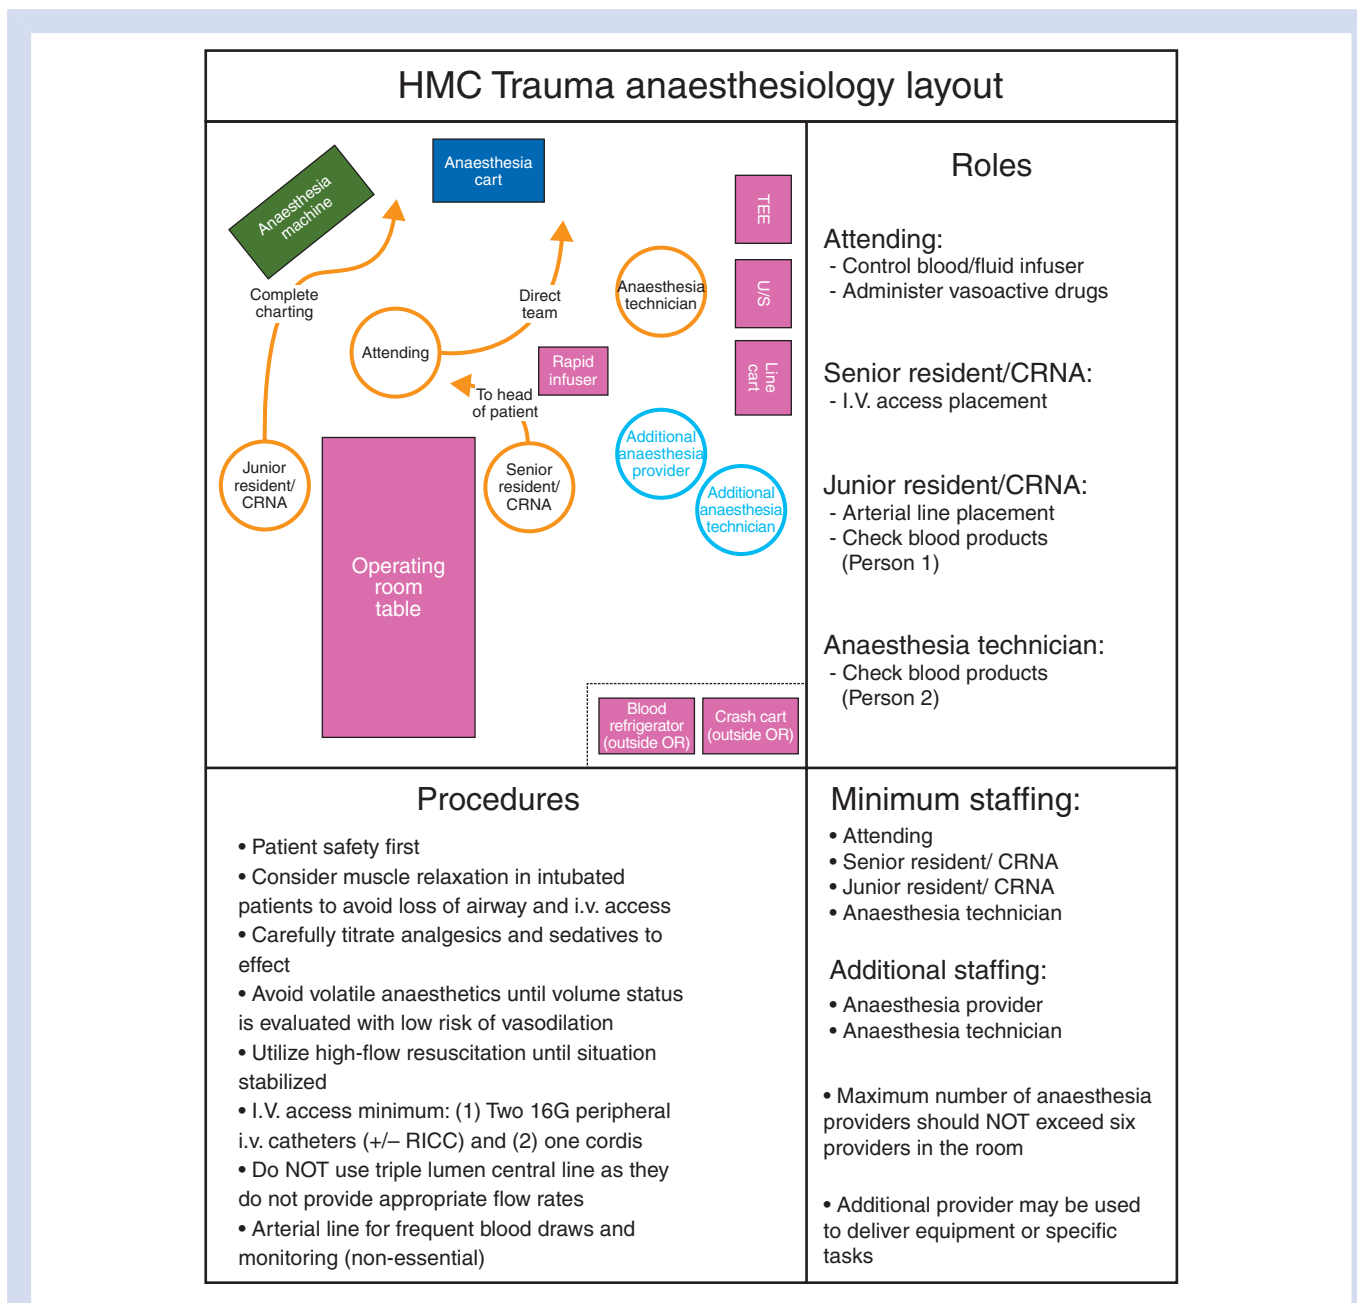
HMC Trauma anaesthesiology layout

Anaesthesia machine

Anaesthesia cart

TEE

U/S

Line cart

Complete charting

Direct team

Anaesthesia technician

Attending

Rapid infuser

To head of patient

Junior resident/ CRNA

Senior resident/ CRNA

Additional anaesthesia provider

Additional anaesthesia technician

Operating room table

Blood refrigerator (outside OR)

Crash cart (outside OR)

Roles

Attending:
- Control blood/fluid infuser
- Administer vasoactive drugs

Senior resident/CRNA:
- I.V. access placement

Junior resident/CRNA:
- Arterial line placement
- Check blood products (Person 1)

Anaesthesia technician:
- Check blood products (Person 2)

Procedures

• Patient safety first
• Consider muscle relaxation in intubated patients to avoid loss of airway and i.v. access
• Carefully titrate analgesics and sedatives to effect
• Avoid volatile anaesthetics until volume status is evaluated with low risk of vasodilation
• Utilize high-flow resuscitation until situation stabilized
• I.V. access minimum: (1) Two 16G peripheral i.v. catheters (+/– RICC) and (2) one cordis
• Do NOT use triple lumen central line as they do not provide appropriate flow rates
• Arterial line for frequent blood draws and monitoring (non-essential)

Minimum staffing:
• Attending
• Senior resident/ CRNA
• Junior resident/ CRNA
• Anaesthesia technician

Additional staffing:
• Anaesthesia provider
• Anaesthesia technician

• Maximum number of anaesthesia providers should NOT exceed six providers in the room

• Additional provider may be used to deliver equipment or specific tasks